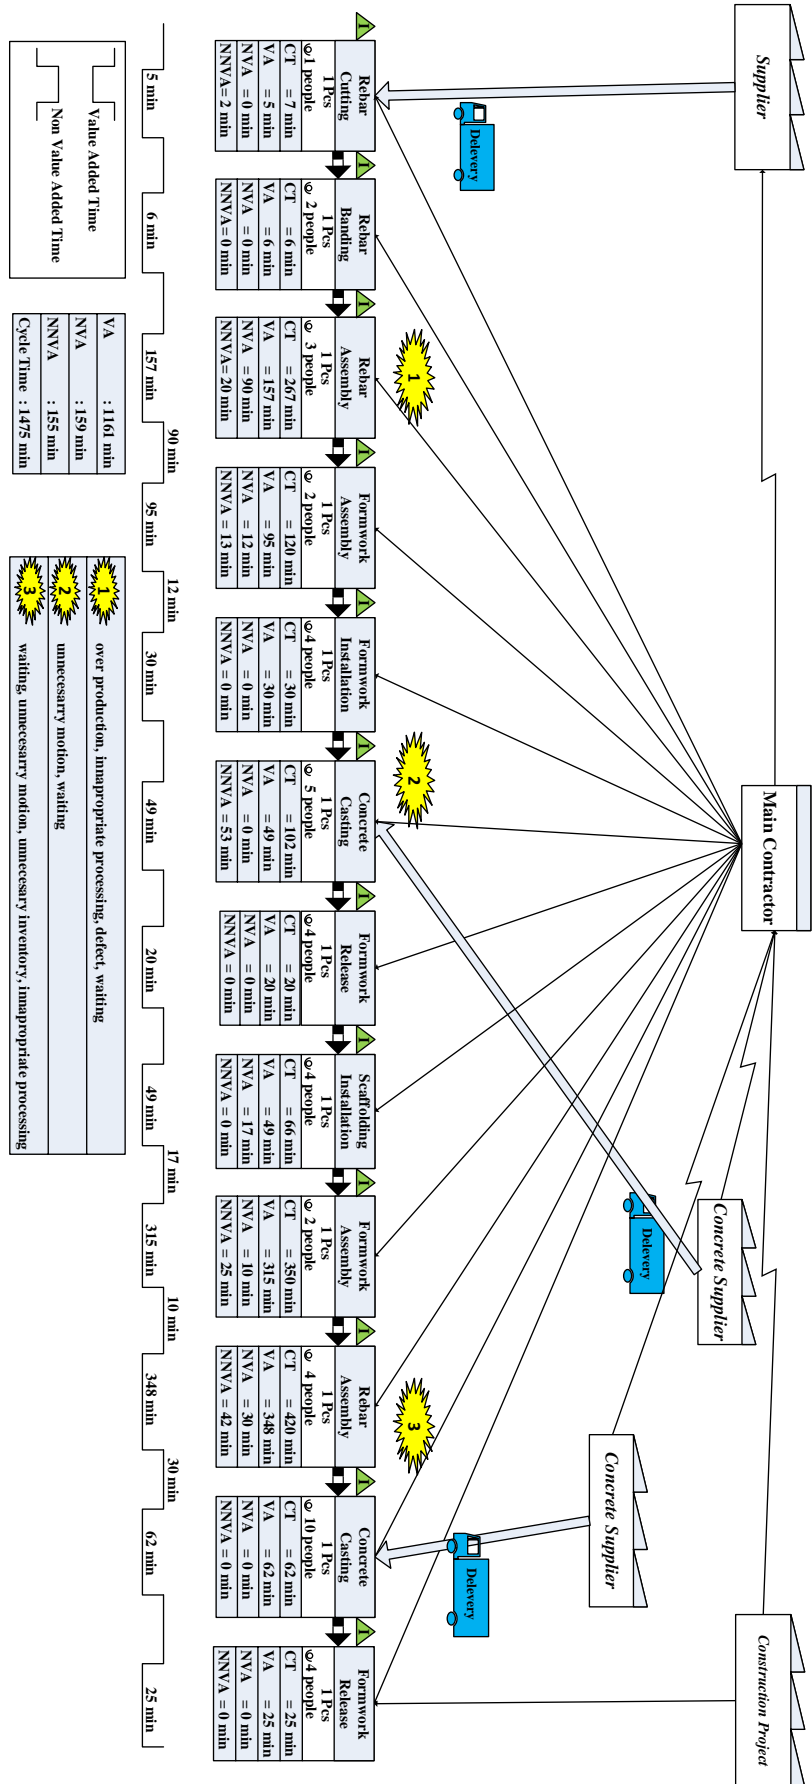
Supplier

Main Contractor

Construction Project

Concrete Supplier

Concrete Supplier

Delevery

Delevery

Delevery

Rebar Cutting
1 Pcs
1 people
CT = 7 min
VA = 5 min
NVA = 0 min
NNVA = 2 min

Rebar Banding
1 Pcs
2 people
CT = 6 min
VA = 6 min
NVA = 0 min
NNVA = 0 min

Rebar Assembly
1 Pcs
3 people
CT = 267 min
VA = 157 min
NVA = 90 min
NNVA = 20 min

Formwork Assembly
1 Pcs
2 people
CT = 120 min
VA = 95 min
NVA = 12 min
NNVA = 13 min

Formwork Installation
1 Pcs
4 people
CT = 30 min
VA = 30 min
NVA = 0 min
NNVA = 0 min

Concrete Casting
1 Pcs
5 people
CT = 102 min
VA = 49 min
NVA = 0 min
NNVA = 53 min

Formwork Release
1 Pcs
4 people
CT = 20 min
VA = 20 min
NVA = 0 min
NNVA = 0 min

Scaffolding Installation
1 Pcs
4 people
CT = 66 min
VA = 49 min
NVA = 17 min
NNVA = 0 min

Formwork Assembly
1 Pcs
2 people
CT = 350 min
VA = 315 min
NVA = 10 min
NNVA = 25 min

Rebar Assembly
1 Pcs
4 people
CT = 420 min
VA = 348 min
NVA = 30 min
NNVA = 42 min

Concrete Casting
1 Pcs
10 people
CT = 62 min
VA = 62 min
NVA = 0 min
NNVA = 0 min

Formwork Release
1 Pcs
4 people
CT = 25 min
VA = 25 min
NVA = 0 min
NNVA = 0 min

1

2

3

5 min
6 min
157 min
90 min
95 min
12 min
30 min
49 min
20 min
49 min
17 min
315 min
10 min
348 min
30 min
62 min
25 min

Value Added Time
Non Value Added Time

VA : 1161 min
NVA : 159 min
NNVA : 155 min
Cycle Time : 1475 min

1 over production, inapropriate processing, defect, waiting
2 unnecesarry motion, waiting
3 waiting, unnecesarry motion, unnecesary inventory, inapropriate processing